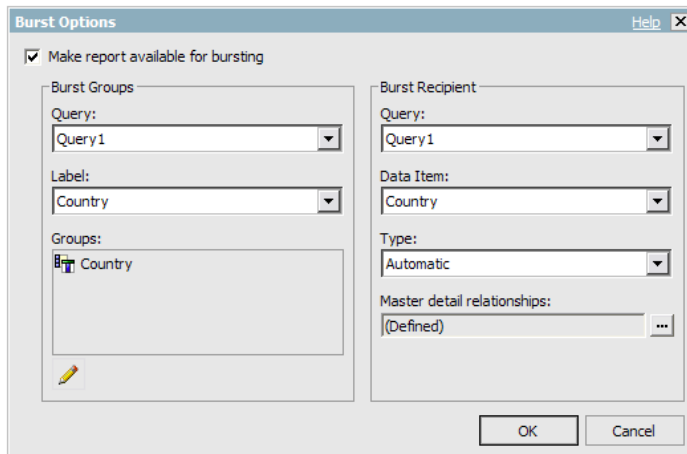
Burst Options

Help

Make report available for bursting

Burst Groups

Query:
Query1

Label:
Country

Groups:
Country

Burst Recipient

Query:
Query1

Data Item:
Country

Type:
Automatic

Master detail relationships:
(Defined)

...

OK

Cancel